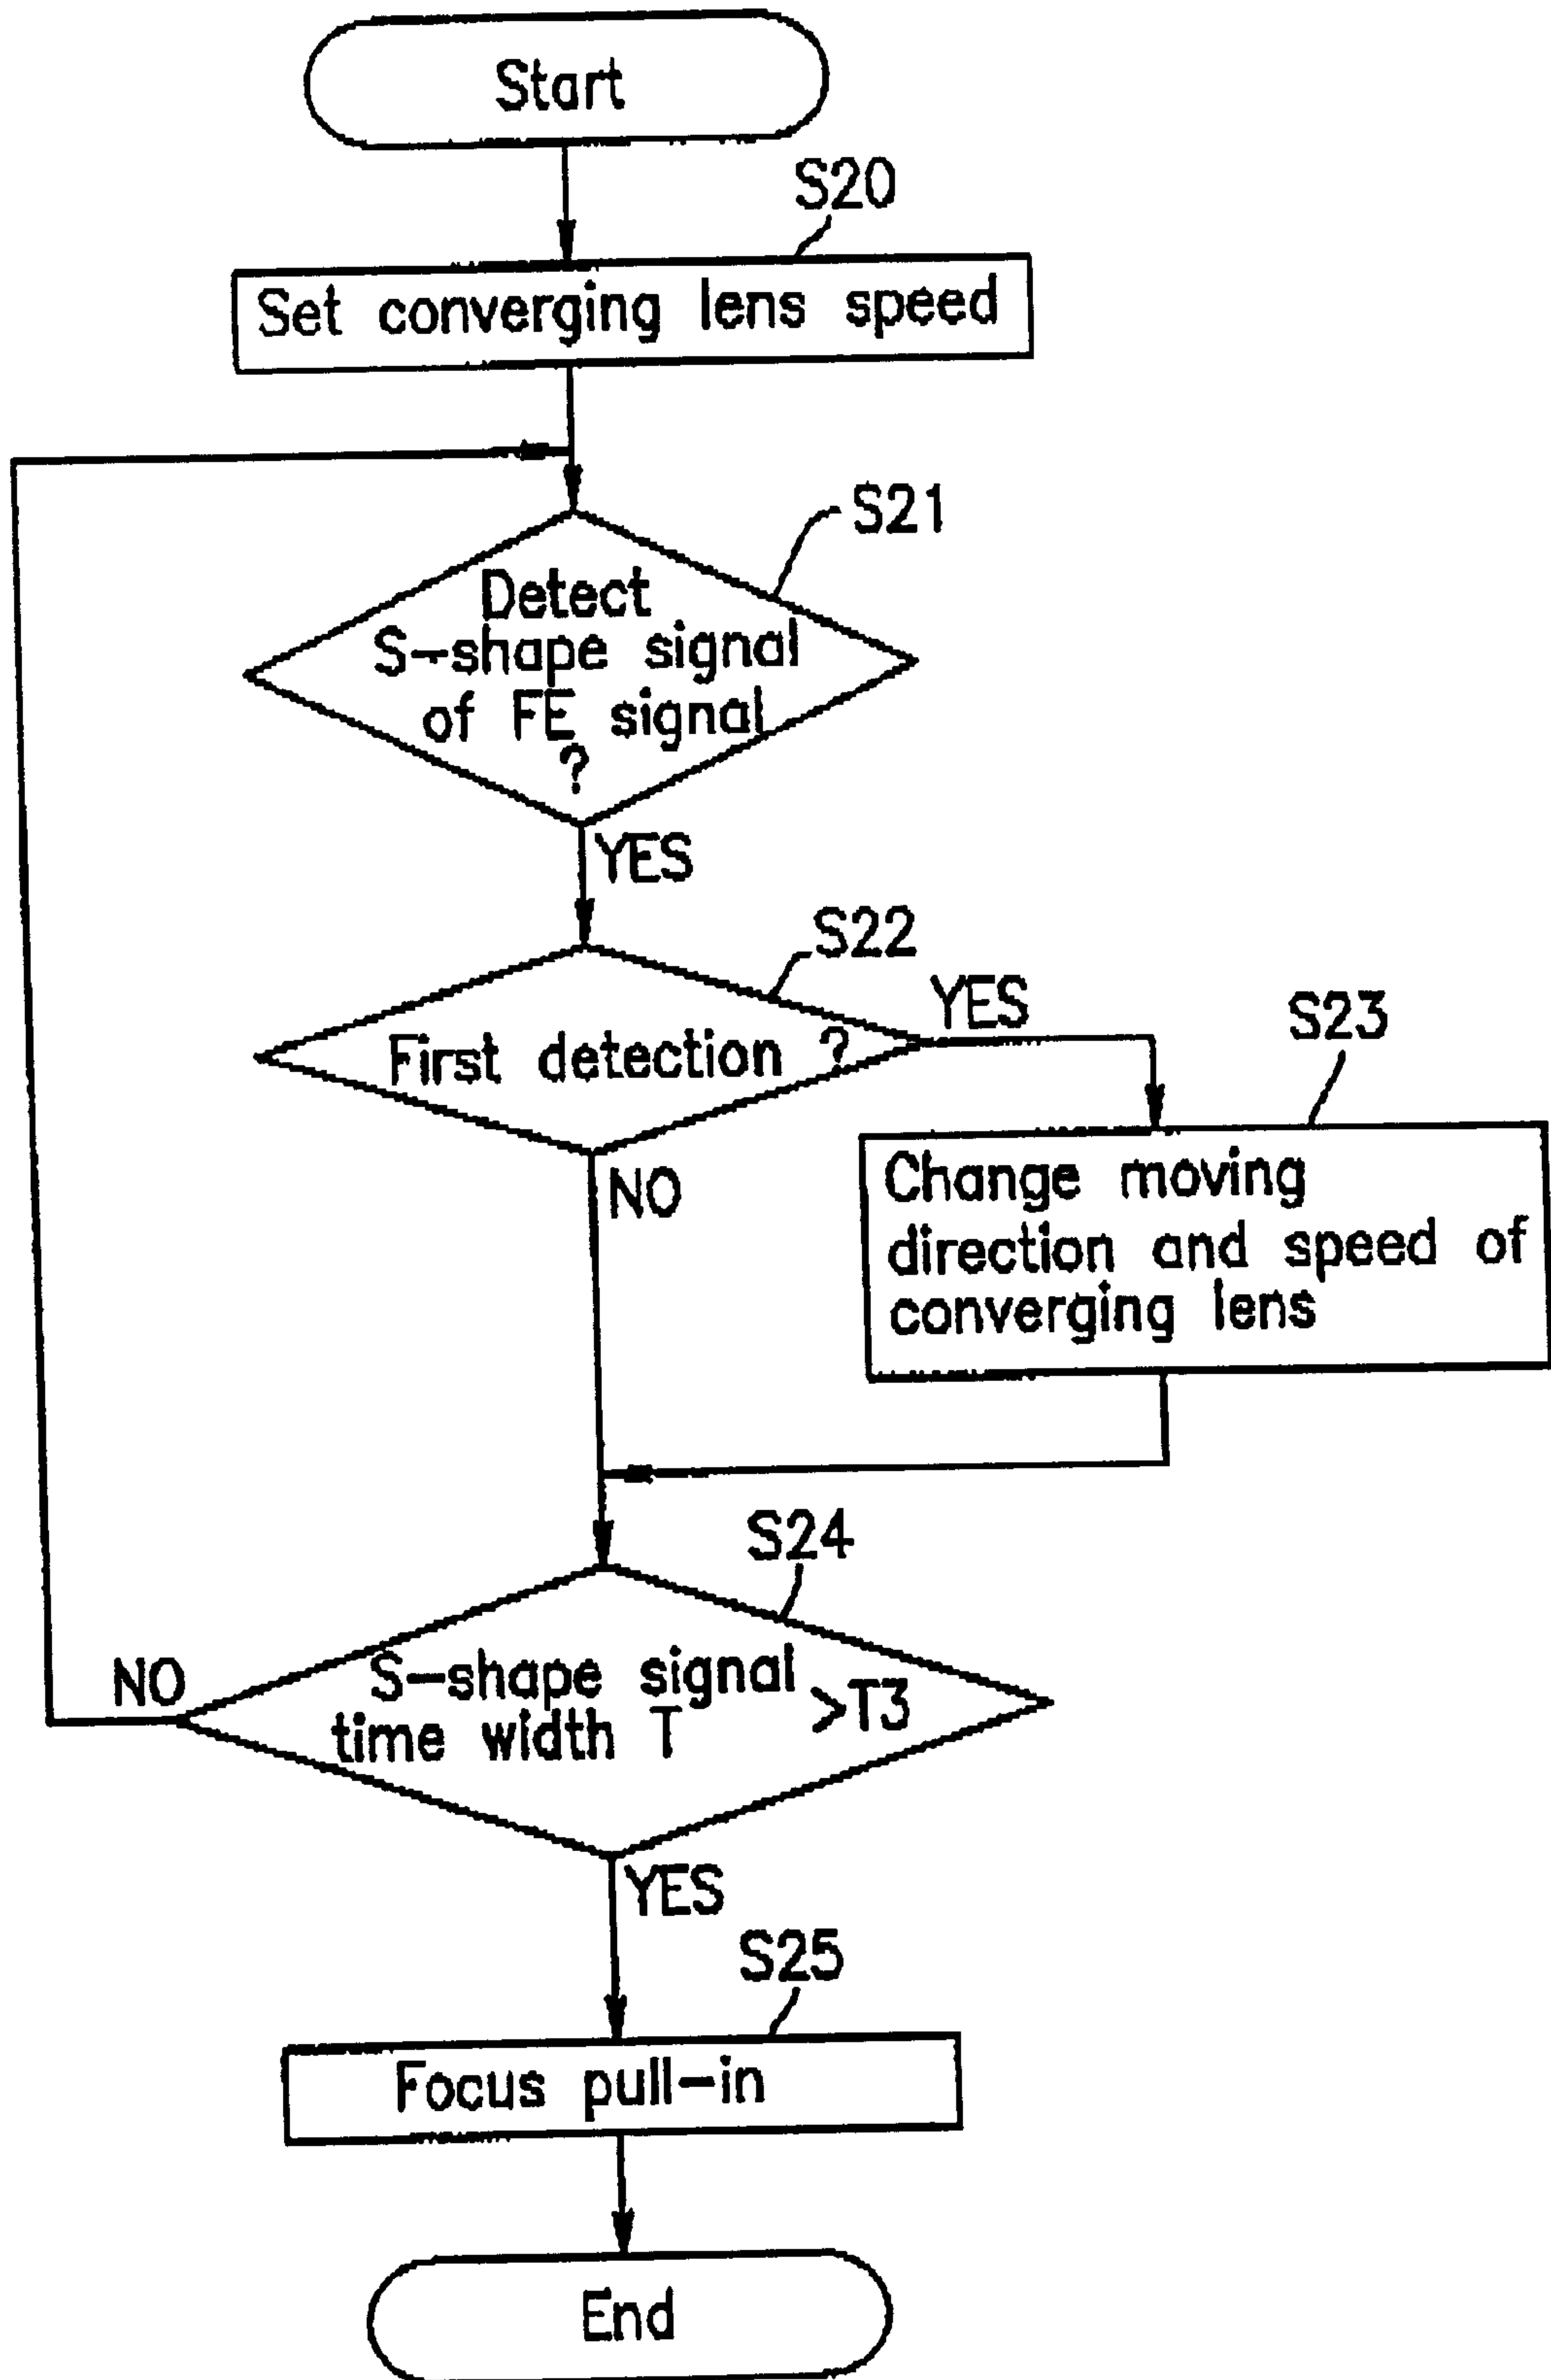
Start

S20

Set converging lens speed

S21

Detect S-shape signal of FE signal ?

YES

S22

First detection ?

YES

S23

Change moving direction and speed of converging lens

NO

S24

S-shape signal time width T >T3

NO

YES

S25

Focus pull-in

End